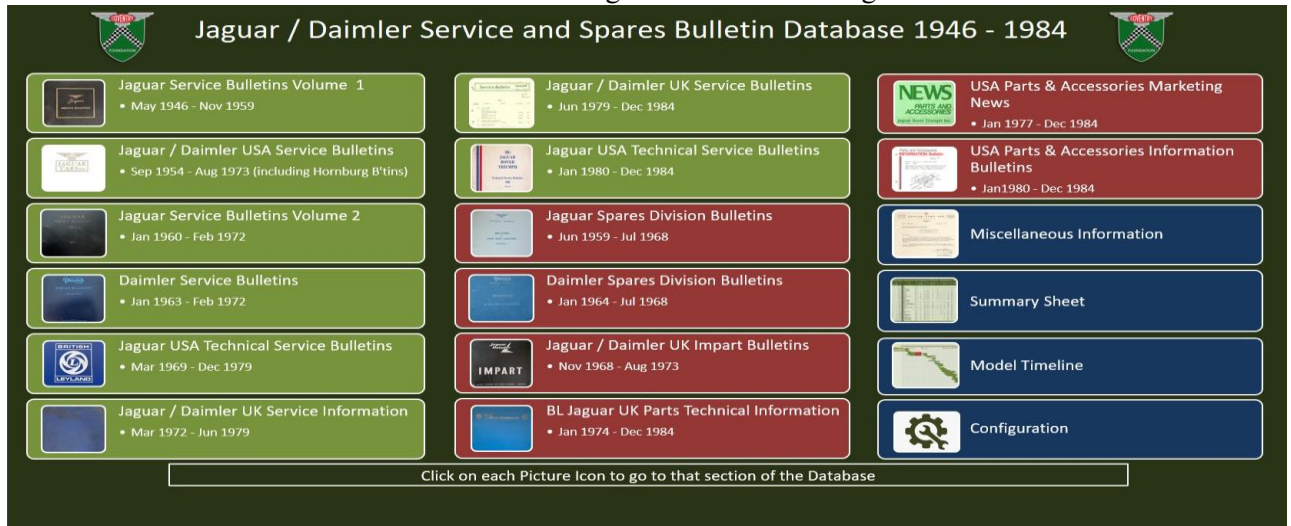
Jaguar / Daimler Service and Spares Bulletin Database 1946 - 1984

Jaguar Service Bulletins Volume 1
• May 1946 - Nov 1959

Jaguar / Daimler USA Service Bulletins
• Sep 1954 - Aug 1973 (including Hornburg B'tins)

Jaguar Service Bulletins Volume 2
• Jan 1960 - Feb 1972

Daimler Service Bulletins
• Jan 1963 - Feb 1972

BRITISH LEYLAND

Jaguar USA Technical Service Bulletins
• Mar 1969 - Dec 1979

Jaguar / Daimler UK Service Information
• Mar 1972 - Jun 1979

Jaguar / Daimler UK Service Bulletins
• Jun 1979 - Dec 1984

Jaguar USA Technical Service Bulletins
• Jan 1980 - Dec 1984

Jaguar Spares Division Bulletins
• Jun 1959 - Jul 1968

Daimler Spares Division Bulletins
• Jan 1964 - Jul 1968

IMPART

Jaguar / Daimler UK Impart Bulletins
• Nov 1968 - Aug 1973

BL Jaguar UK Parts Technical Information
• Jan 1974 - Dec 1984

NEWS PARTS AND ACCESSORIES

USA Parts & Accessories Marketing News
• Jan 1977 - Dec 1984

USA Parts & Accessories Information Bulletins
• Jan1980 - Dec 1984

Miscellaneous Information

Summary Sheet

Model Timeline

Configuration

Click on each Picture Icon to go to that section of the Database